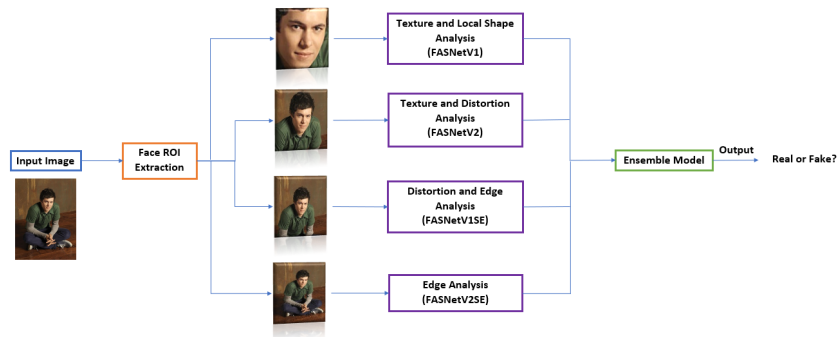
Input Image

Face ROI Extraction

Texture and Local Shape Analysis (FASNetV1)

Texture and Distortion Analysis (FASNetV2)

Distortion and Edge Analysis (FASNetV1SE)

Edge Analysis (FASNetV2SE)

Ensemble Model

Output

Real or Fake?